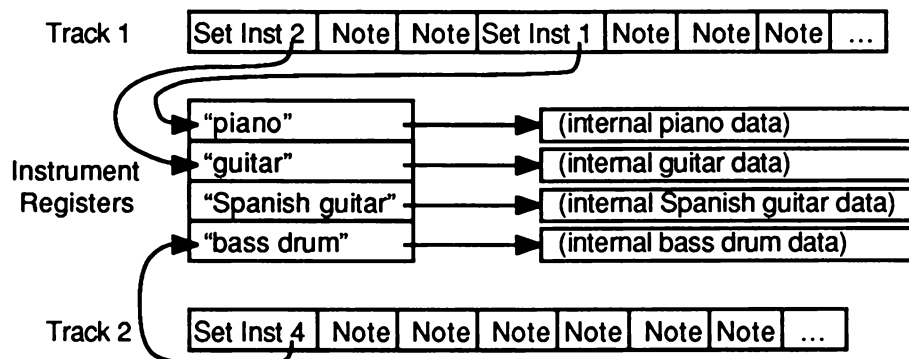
Track 1

| Set Inst 2 | Note | Note | Set Inst 1 | Note | Note | Note | ... |
|---|---|---|---|---|---|---|---|

Instrument Registers

"piano" → (internal piano data)
"guitar" → (internal guitar data)
"Spanish guitar" → (internal Spanish guitar data)
"bass drum" → (internal bass drum data)

Track 2

| Set Inst 4 | Note | Note | Note | Note | Note | Note | ... |
|---|---|---|---|---|---|---|---|